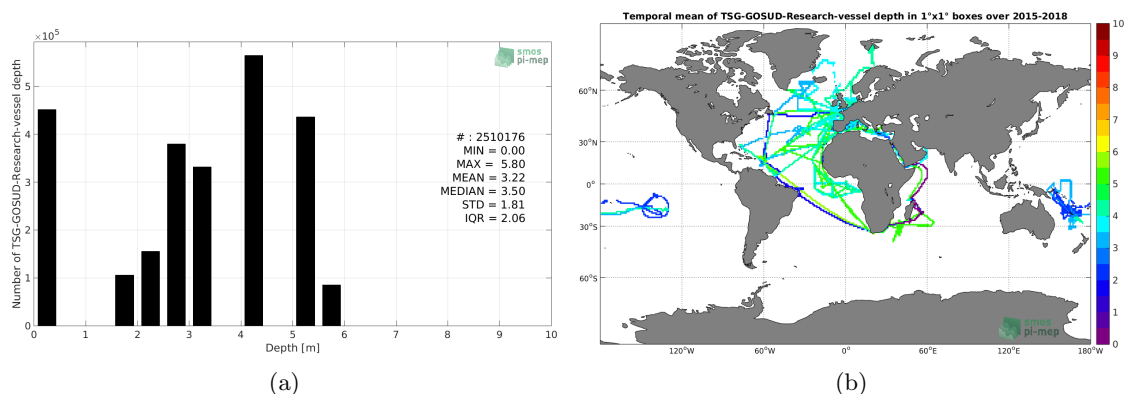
$\times10^5$

smos pi-mep

Number of TSG-GOSUD-Research-vessel depth

5
4
3
2
1
0

# : 2510176
MIN = 0.00
MAX = 5.80
MEAN = 3.22
MEDIAN = 3.50
STD = 1.81
IQR = 2.06

0 1 2 3 4 5 6 7 8 9 10
Depth [m]

(a)

Temporal mean of TSG-GOSUD-Research-vessel depth in 1°x1° boxes over 2015-2018

60°N
30°N
0°
30°S
60°S

120°W 60°W 0° 60°E 120°E 180°W

smos pi-mep

10
9
8
7
6
5
4
3
2
1
0

(b)